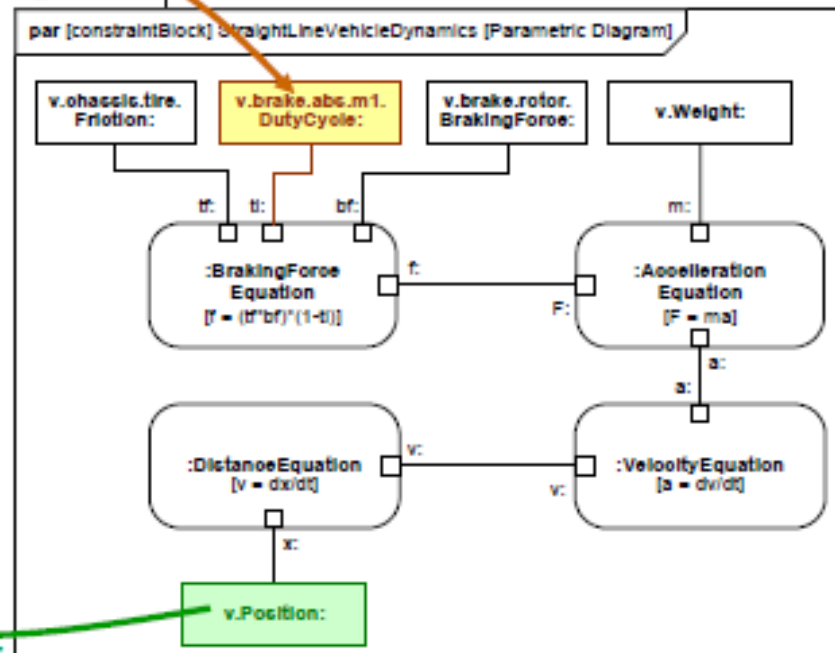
par [constraintBlock] StraightLineVehicleDynamics [Parametric Diagram]

v.chassis.tire.Friction:

v.brake.abs.m1.DutyCycle:

v.brake.rotor.BrakingForce:

v.Weight:

tf:

tl:

bf:

m:

:BrakingForce Equation
[f = (tf*bf)*(1-tl)]

f:

F:

:Accelleration Equation
[F = ma]

a:

a:

:DistanceEquation
[v = dx/dt]

v:

v:

:VelocityEquation
[a = dv/dt]

x:

v.Position: